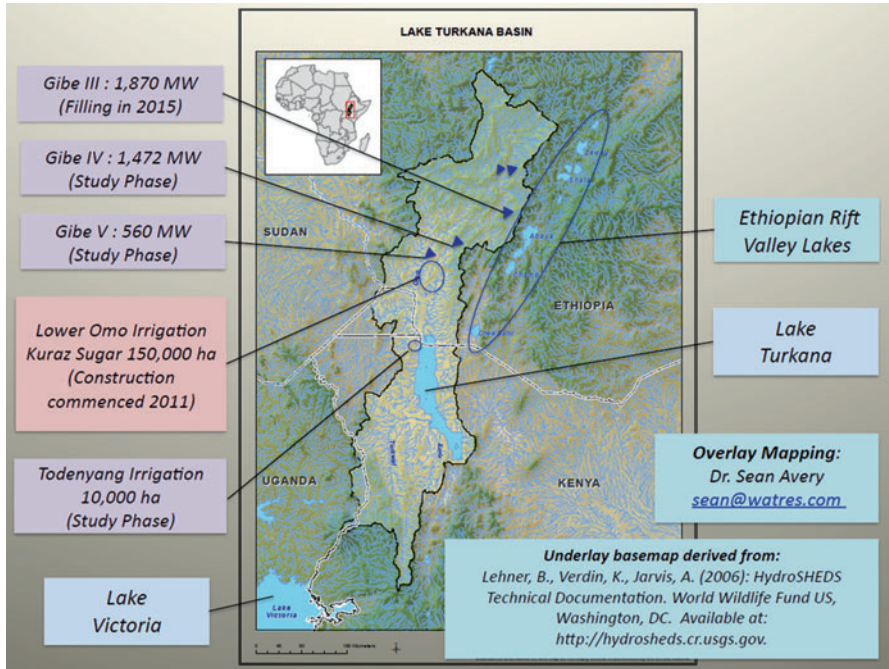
LAKE TURKANA BASIN

Gibe III : 1,870 MW
(Filling in 2015)

Gibe IV : 1,472 MW
(Study Phase)

Gibe V : 560 MW
(Study Phase)

Lower Omo Irrigation
Kuraz Sugar 150,000 ha
(Construction commenced 2011)

Todenyang Irrigation
10,000 ha
(Study Phase)

Lake
Victoria

SUDAN

ETHIOPIA

UGANDA

KENYA

Lake Victoria

Ethiopian Rift
Valley Lakes

Lake
Turkana

Overlay Mapping:
Dr. Sean Avery
sean@watres.com

Underlay basemap derived from:
Lehner, B., Verdin, K., Jarvis, A. (2006): HydroSHEDS Technical Documentation. World Wildlife Fund US, Washington, DC. Available at: http://hydrosheds.cr.usgs.gov.